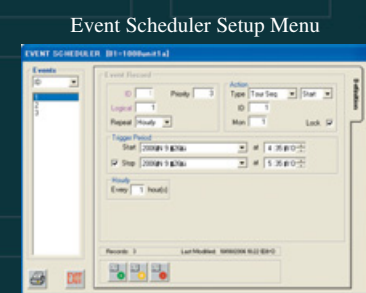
Event Scheduler Setup Menu

EVENT SCHEDULER [01-1000unit1a]

Events
ID
1
2
3

Event Record
ID 1
Priority 3
Logical 1
Repeat Hourly

Action
Type Tour Seq
Start
ID 1
Mon 1
Lock

Trigger Period
Start 2006年9月27日
at 4:35:00
Stop 2006年9月27日
at 5:35:00

Hourly
Every 1 hour(s)

Records: 3
Last Modified: 9/26/2006 16:22:03

EXIT

Definition